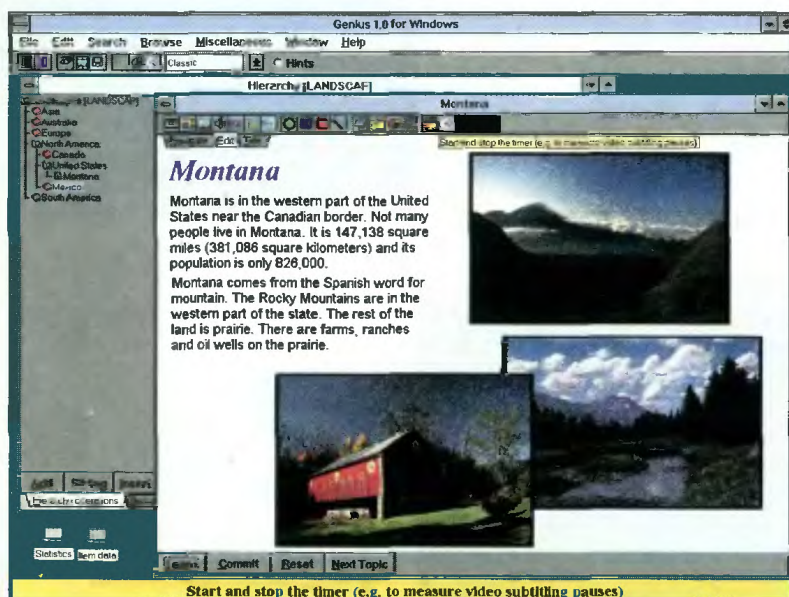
Genius 1.0 for Windows

File Edit Search Browse Miscellaneous Window Help

Classic

Hints

Hierarchy [LANDSCAP]

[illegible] [LANDSCAP]
Asia
Australia
Europe
North America
Canada
United States
Montana
Mexico
South America

Montana

Edit

Start and stop the timer (e.g. to measure video subtitling pauses)

Montana

Montana is in the western part of the United States near the Canadian border. Not many people live in Montana. It is 147,138 square miles (381,086 square kilometers) and its population is only 826,000.

Montana comes from the Spanish word for mountain. The Rocky Mountains are in the western part of the state. The rest of the land is prairie. There are farms, ranches and oil wells on the prairie.

Add

Insert

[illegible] collections

Statistics

Item data

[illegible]

Commit

Reset

Next Topic

Start and stop the timer (e.g. to measure video subtitling pauses)